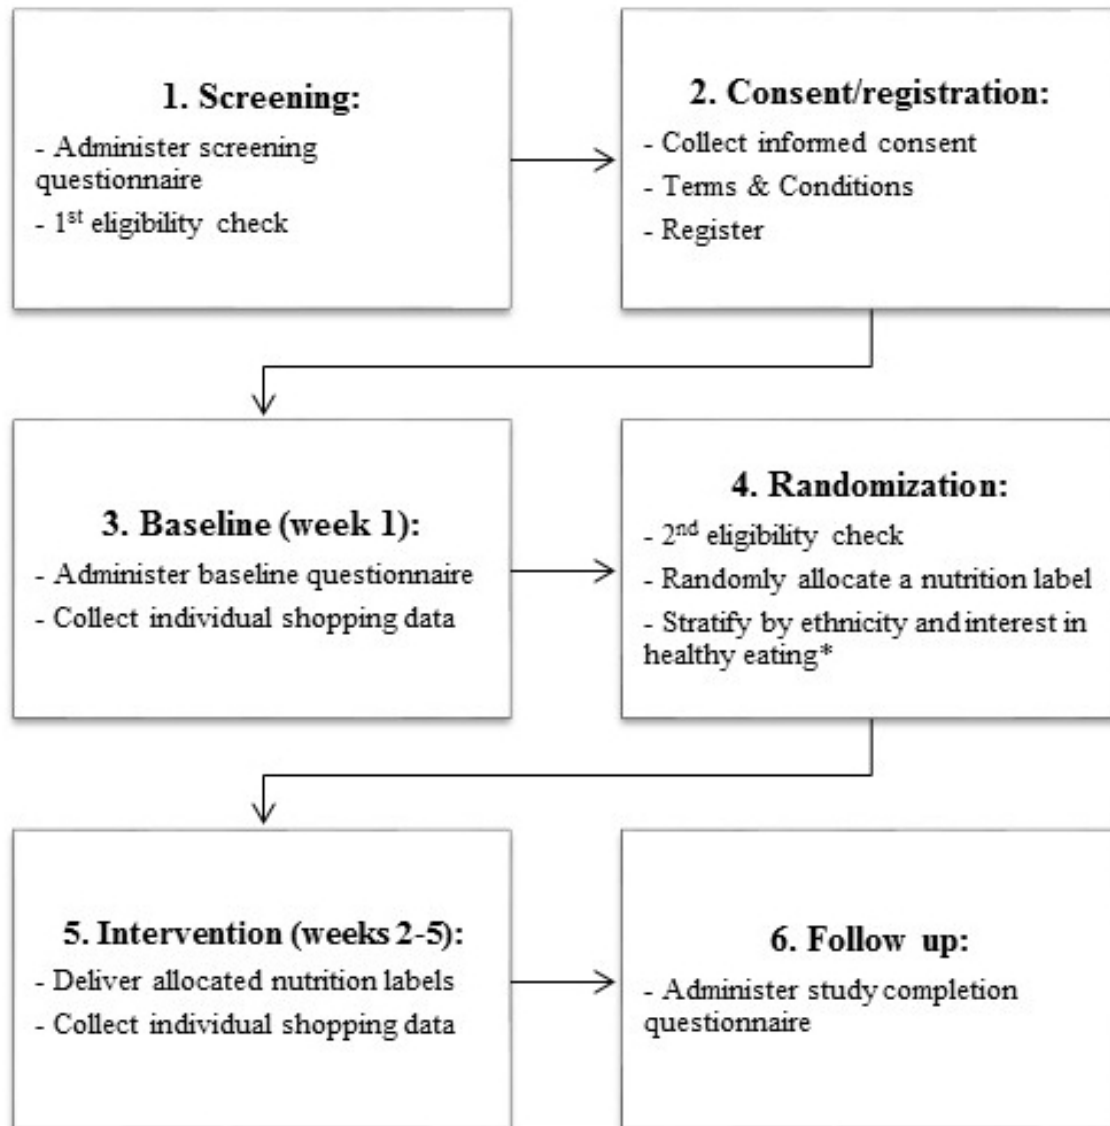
1. Screening:

- Administer screening questionnaire

- 1$^{st}$ eligibility check

2. Consent/registration:

- Collect informed consent

- Terms & Conditions

- Register

3. Baseline (week 1):

- Administer baseline questionnaire

- Collect individual shopping data

4. Randomization:

- 2$^{nd}$ eligibility check

- Randomly allocate a nutrition label

- Stratify by ethnicity and interest in healthy eating*

5. Intervention (weeks 2-5):

- Deliver allocated nutrition labels

- Collect individual shopping data

6. Follow up:

- Administer study completion questionnaire